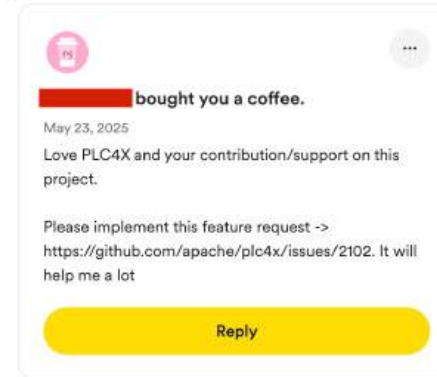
bought you a coffee.

May 23, 2025

Love PLC4X and your contribution/support on this project.

Please implement this feature request -> https://github.com/apache/plc4x/issues/2102. It will help me a lot

Reply